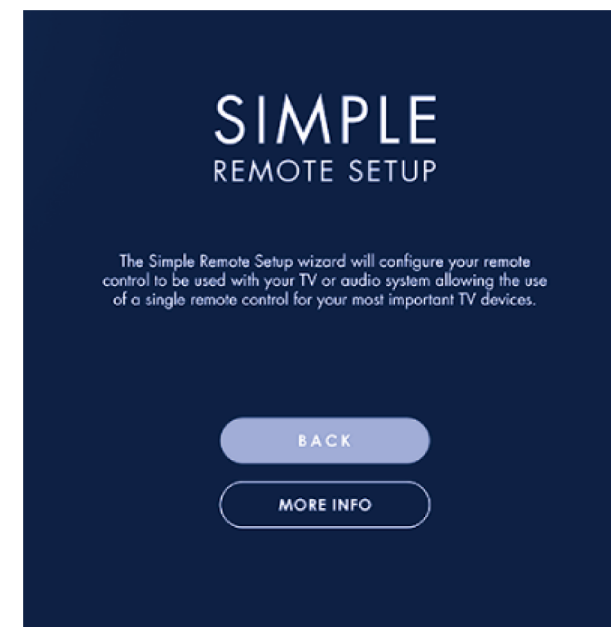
SIMPLE
REMOTE SETUP

The Simple Remote Setup wizard will configure your remote control to be used with your TV or audio system allowing the use of a single remote control for your most important TV devices.

BACK

MORE INFO